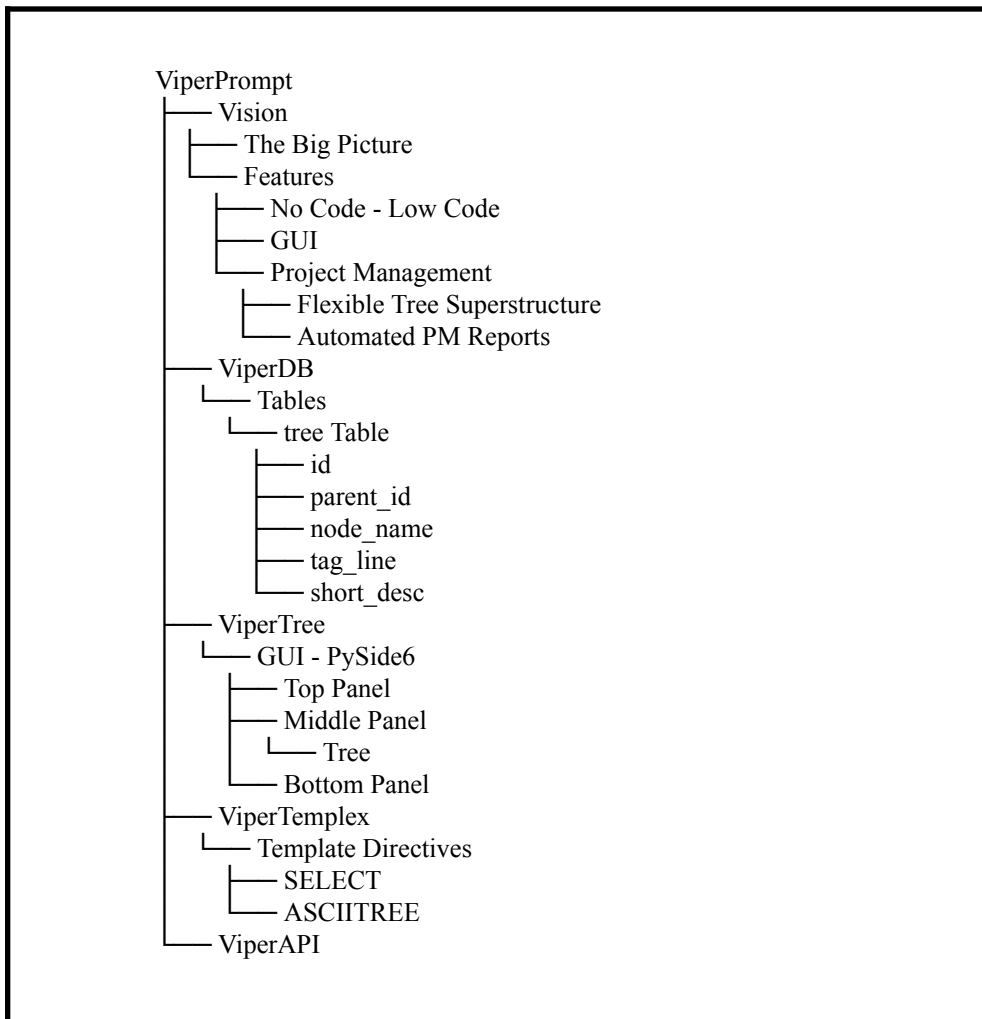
ViperPrompt
Vision
The Big Picture
Features
No Code - Low Code
GUI
Project Management
Flexible Tree Superstructure
Automated PM Reports
ViperDB
Tables
tree Table
id
parent_id
node_name
tag_line
short_desc
ViperTree
GUI - PySide6
Top Panel
Middle Panel
Tree
Bottom Panel
ViperTemplex
Template Directives
SELECT
ASCIITREE
ViperAPI